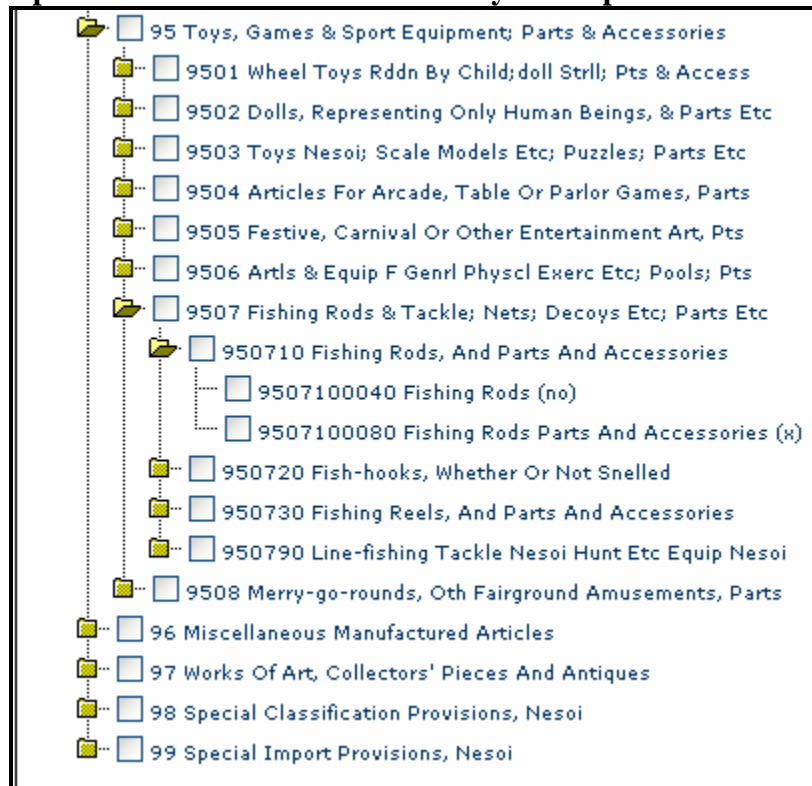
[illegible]

95 Toys, Games & Sport Equipment; Parts & Accessories

9501 Wheel Toys Rddn By Child;doll Strll; Pts & Access

9502 Dolls, Representing Only Human Beings, & Parts Etc

9503 Toys Nesoi; Scale Models Etc; Puzzles; Parts Etc

9504 Articles For Arcade, Table Or Parlor Games, Parts

9505 Festive, Carnival Or Other Entertainment Art, Pts

9506 Artls & Equip F Genrl Physcl Exerc Etc; Pools; Pts

9507 Fishing Rods & Tackle; Nets; Decoys Etc; Parts Etc

950710 Fishing Rods, And Parts And Accessories

9507100040 Fishing Rods (no)

9507100080 Fishing Rods Parts And Accessories (x)

950720 Fish-hooks, Whether Or Not Snelled

950730 Fishing Reels, And Parts And Accessories

950790 Line-fishing Tackle Nesoi Hunt Etc Equip Nesoi

9508 Merry-go-rounds, Oth Fairground Amusements, Parts

96 Miscellaneous Manufactured Articles

97 Works Of Art, Collectors' Pieces And Antiques

98 Special Classification Provisions, Nesoi

99 Special Import Provisions, Nesoi